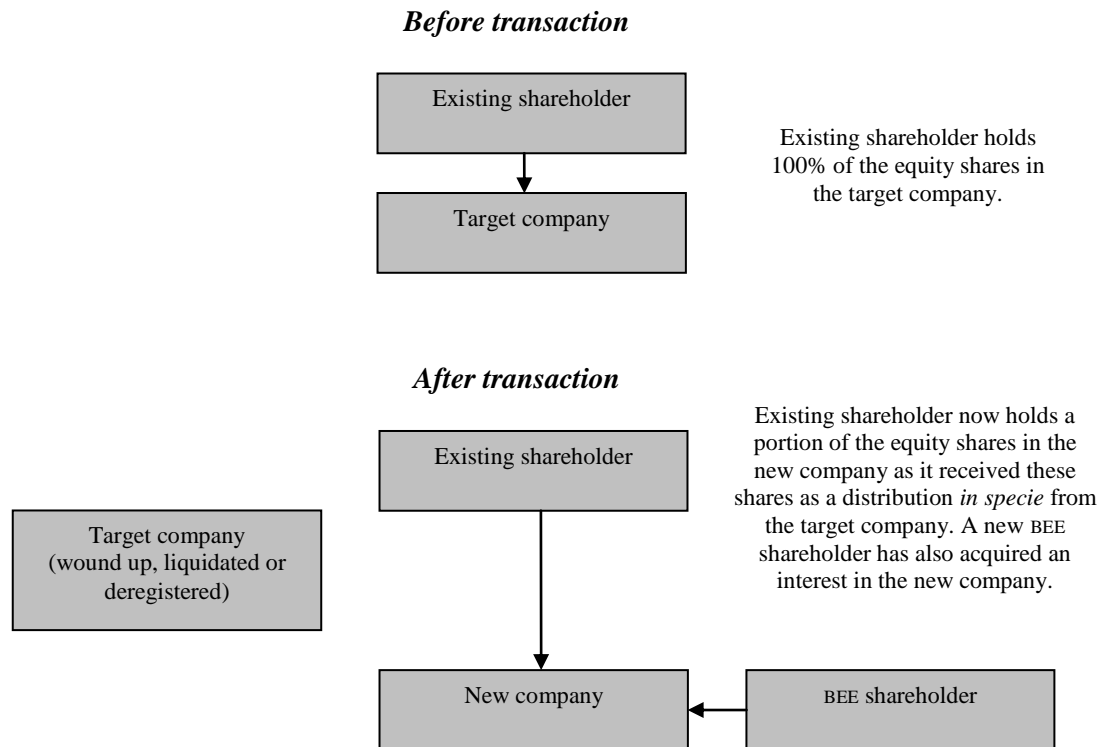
*Before transaction*

Existing shareholder

Target company

Existing shareholder holds 100% of the equity shares in the target company.

*After transaction*

Existing shareholder

Existing shareholder now holds a portion of the equity shares in the new company as it received these shares as a distribution *in specie* from the target company. A new BEE shareholder has also acquired an interest in the new company.

Target company (wound up, liquidated or deregistered)

New company

BEE shareholder